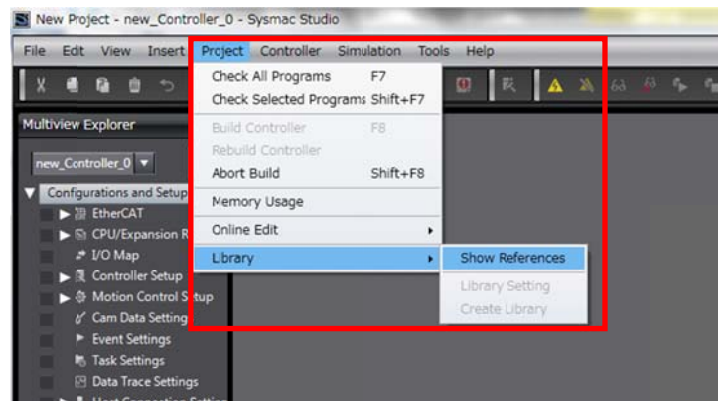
New Project - new_Controller_0 - Sysmac Studio

File Edit View Insert Project Controller Simulation Tools Help

Multiview Explorer

new_Controller_0

Configurations and Setup
EtherCAT
CPU/Expansion R
I/O Map
Controller Setup
Motion Control Setup
Cam Data Setting
Event Settings
Task Settings
Data Trace Settings

Check All Programs F7
Check Selected Programs Shift+F7
Build Controller F8
Rebuild Controller
Abort Build Shift+F8
Memory Usage
Online Edit
Library

Show References
Library Setting
Create Library